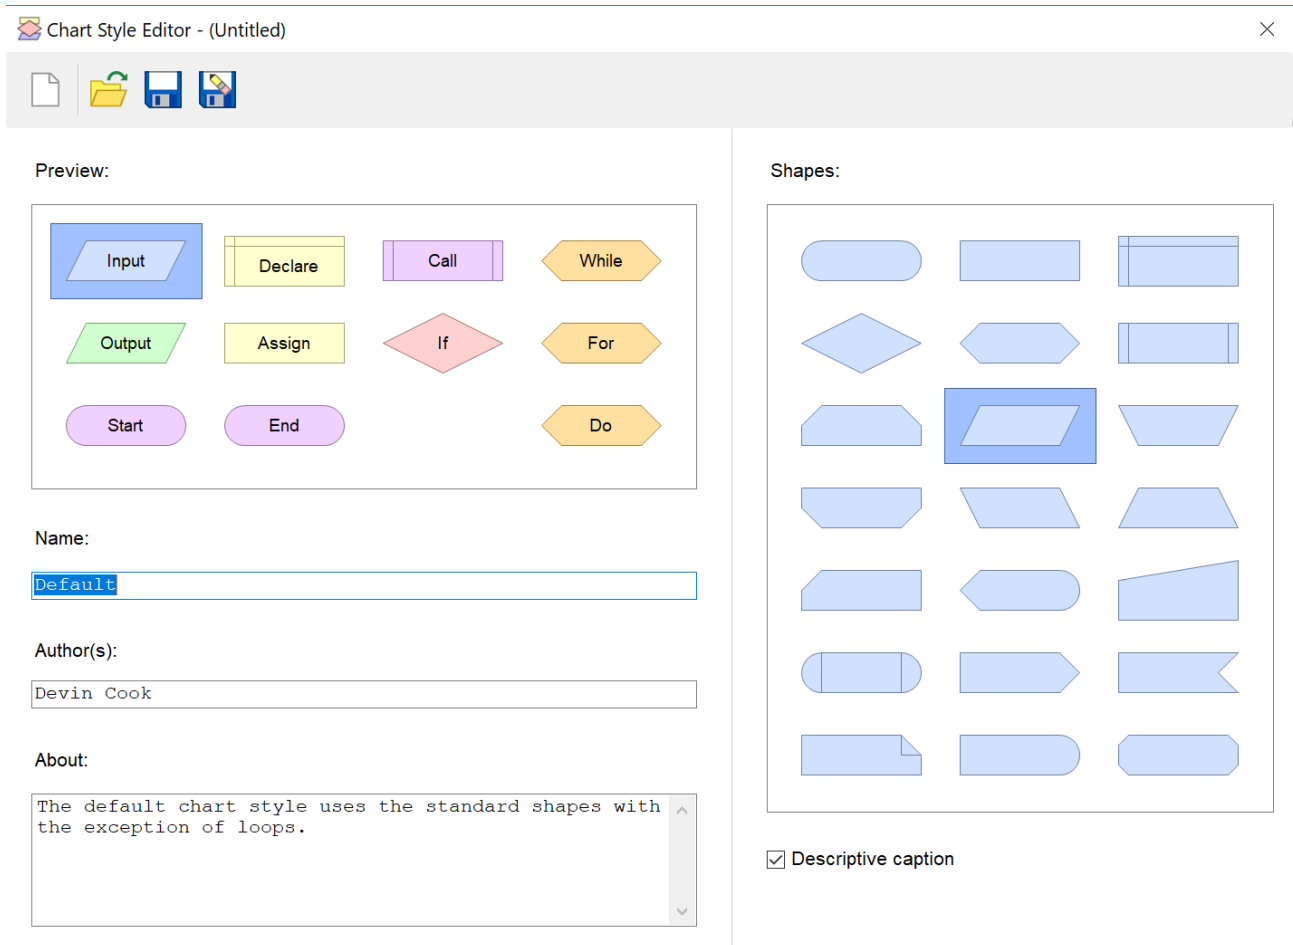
Chart Style Editor - (Untitled)

Preview:

Input
Declare
Call
While
Output
Assign
If
For
Start
End
Do

Name:

Default

Author(s):

Devin Cook

About:

The default chart style uses the standard shapes with the exception of loops.

Shapes:

Descriptive caption